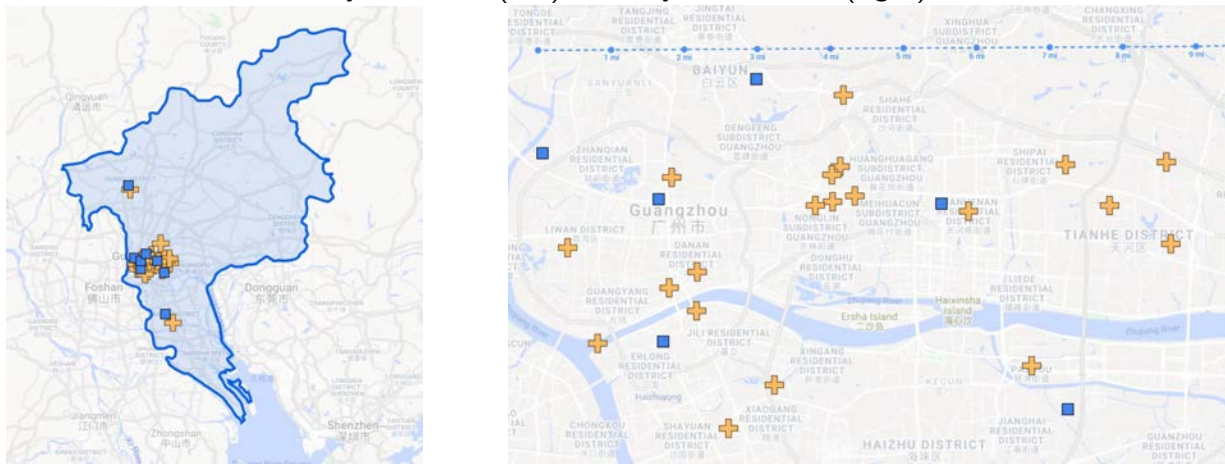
Qingyuan
清远市
Foshan
佛山市
Dongguan
东莞市
Jiangmen
江门市
Zhongshan
中山市
Shenzhen
深圳市

JINGTAI RESIDENTIAL DISTRICT
XINGHUA SUBDISTRICT
CHANGXING RESIDENTIAL DISTRICT
1 mi
2 mi
3 mi
4 mi
5 mi
6 mi
7 mi
8 mi
9 mi
BAIYUN
白云区
SANYUANLI
SHAHE RESIDENTIAL DISTRICT
DENGFENG SUBDISTRICT, GUANGZHOU
ZHANQIAN RESIDENTIAL DISTRICT
HUANGHUAGANG SUBDISTRICT, GUANGZHOU
SHIPAI RESIDENTIAL DISTRICT
Guangzhou
广州市
MEIHUACUN SUBDISTRICT, GUANGZHOU
NONGLIN SUBDISTRICT, GUANGZHOU
LIWAN DISTRICT
DANAN RESIDENTIAL DISTRICT
DONGHU RESIDENTIAL DISTRICT
TIANHE DISTRICT
天河区
GUANGYANG RESIDENTIAL DISTRICT
LIEDE RESIDENTIAL DISTRICT
Zhujiang River
Haixinsha Island
Ersha Island
二沙岛
JILI RESIDENTIAL DISTRICT
ERLONG RESIDENTIAL DISTRICT
XINGANG RESIDENTIAL DISTRICT
Huazhuqiang
KECUN
XIAOGANG RESIDENTIAL DISTRICT
CHONGKOU RESIDENTIAL DISTRICT
SHAYUAN RESIDENTIAL DISTRICT
JIANGHAI RESIDENTIAL DISTRICT
HAIZHU DISTRICT
GUANZHOU RESIDENTIAL DISTRICT